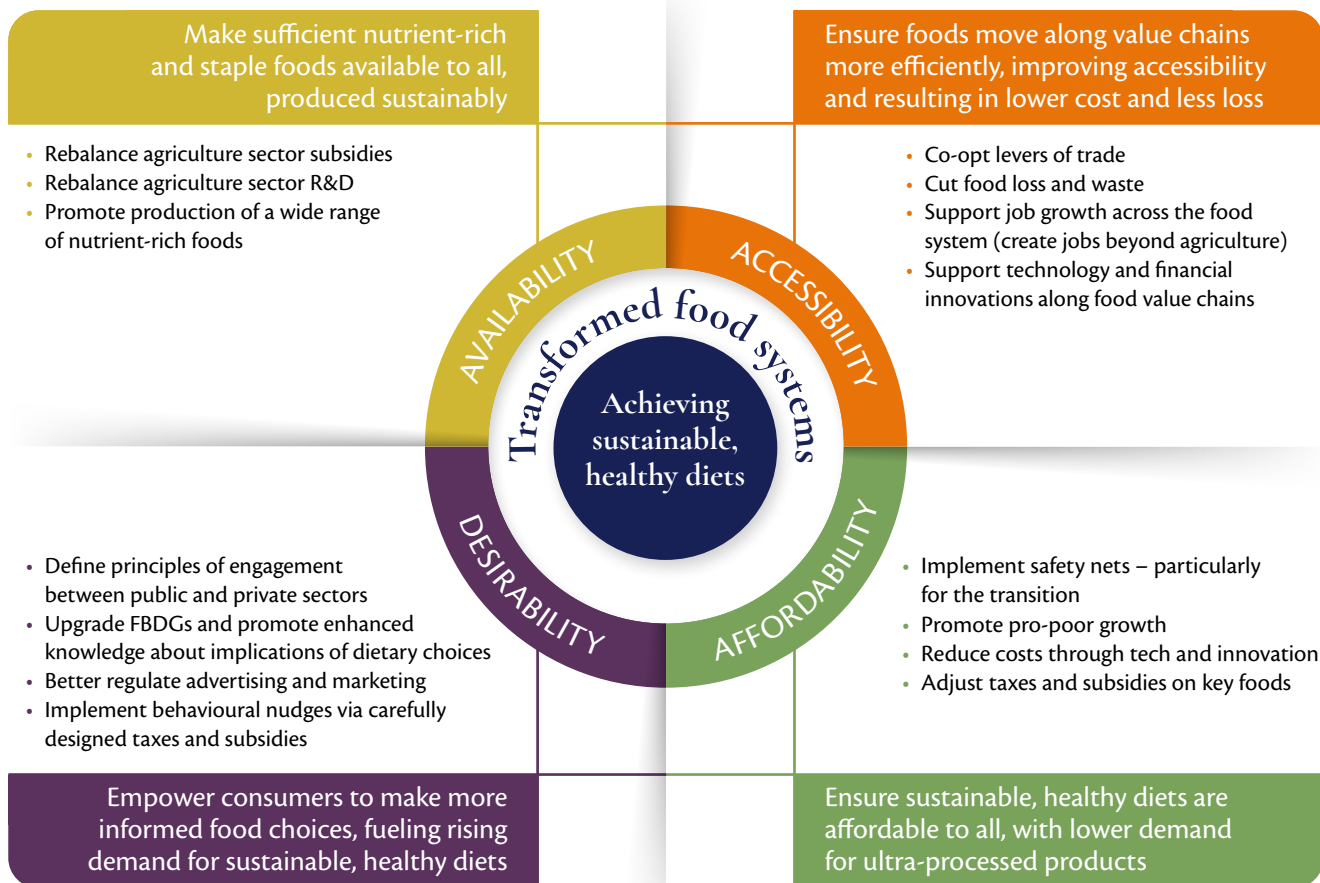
Make sufficient nutrient-rich and staple foods available to all, produced sustainably

• Rebalance agriculture sector subsidies
• Rebalance agriculture sector R&D
• Promote production of a wide range of nutrient-rich foods

Ensure foods move along value chains more efficiently, improving accessibility and resulting in lower cost and less loss

• Co-opt levers of trade
• Cut food loss and waste
• Support job growth across the food system (create jobs beyond agriculture)
• Support technology and financial innovations along food value chains

AVAILABILITY

ACCESSIBILITY

Transformed food systems

Achieving sustainable, healthy diets

DESIRABILITY

AFFORDABILITY

• Define principles of engagement between public and private sectors
• Upgrade FBDGs and promote enhanced knowledge about implications of dietary choices
• Better regulate advertising and marketing
• Implement behavioural nudges via carefully designed taxes and subsidies

• Implement safety nets – particularly for the transition
• Promote pro-poor growth
• Reduce costs through tech and innovation
• Adjust taxes and subsidies on key foods

Empower consumers to make more informed food choices, fueling rising demand for sustainable, healthy diets

Ensure sustainable, healthy diets are affordable to all, with lower demand for ultra-processed products